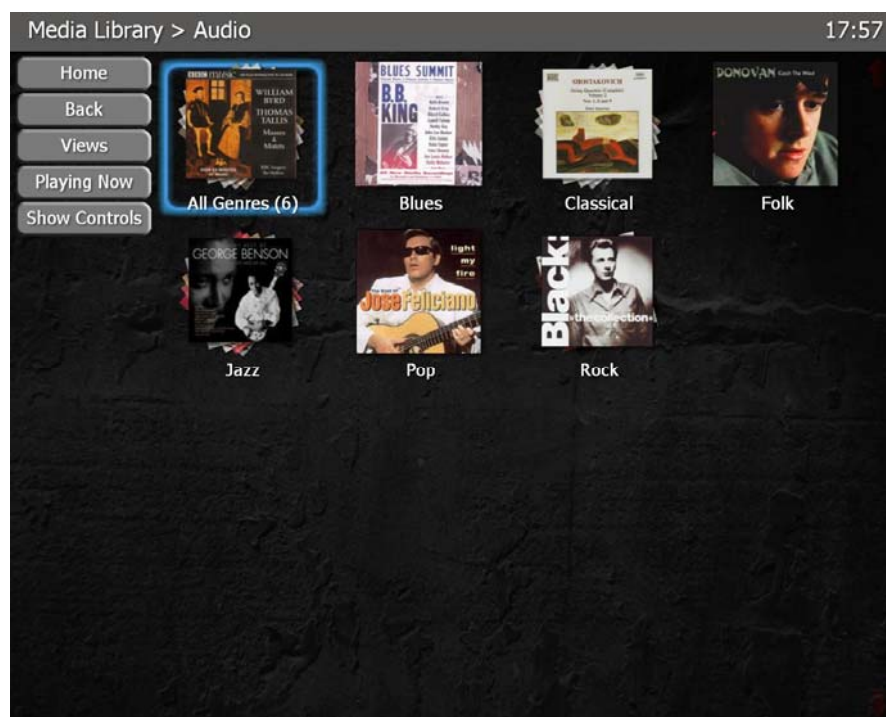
Media Library > Audio

17:57

Home

Back

Views

Playing Now

Show Controls

BBC music

WILLIAM BYRD

THOMAS TALLIS

Masses & Motets

All Genres (6)

BLUES SUMMIT

B.B. KING

Blues

SHOSTAKOVICH

Classical

DONOVAN Catch The Wind

Folk

GEORGE BENSON

Jazz

light my fire

Jose Feliciano

Pop

Black

the collection

Rock